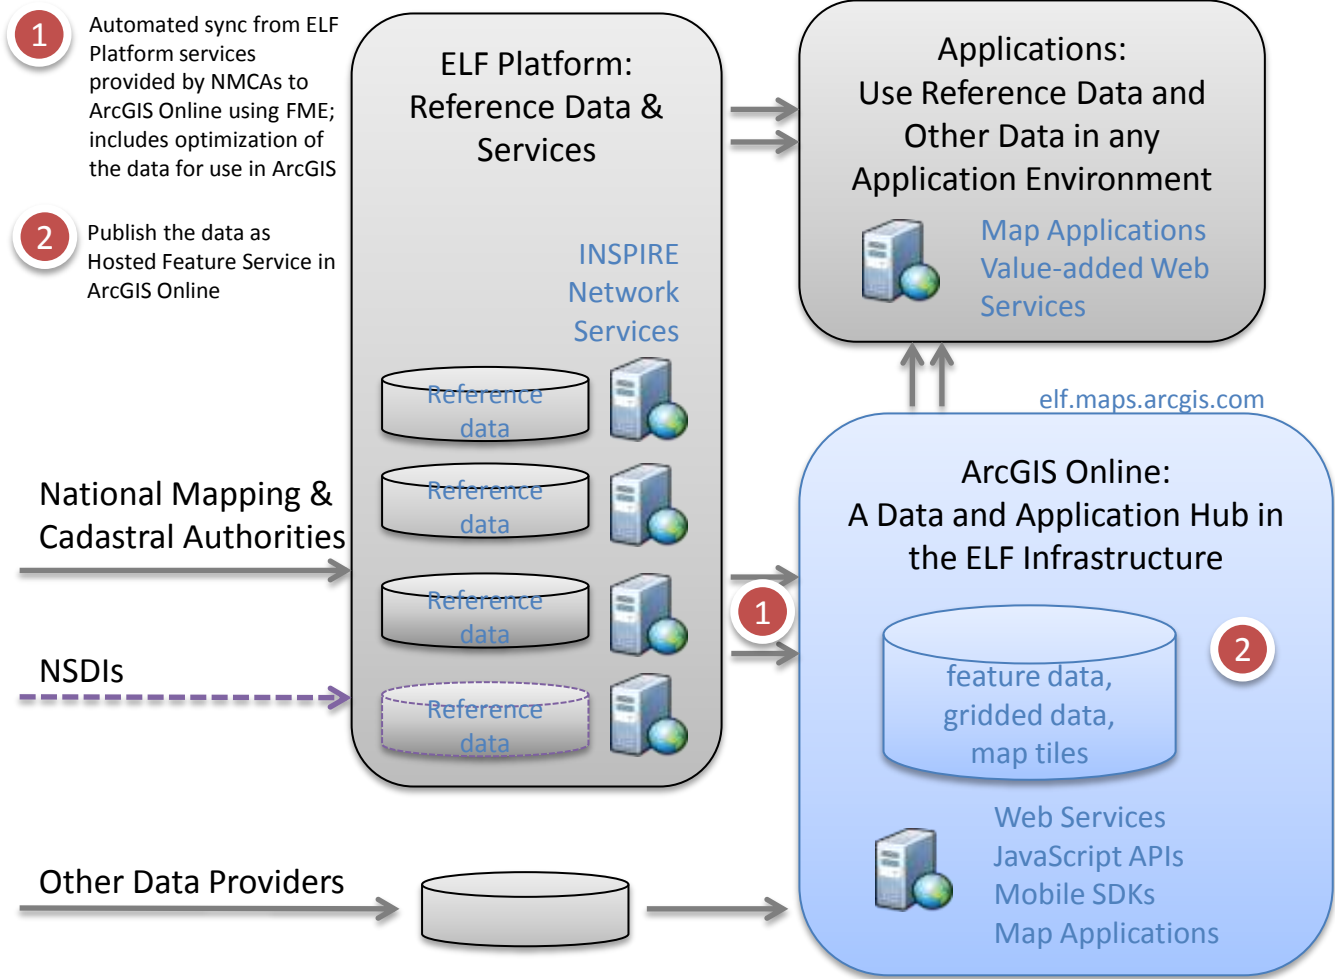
1 Automated sync from ELF Platform services provided by NMCAs to ArcGIS Online using FME; includes optimization of the data for use in ArcGIS

2 Publish the data as Hosted Feature Service in ArcGIS Online

ELF Platform: Reference Data & Services

INSPIRE Network Services

Reference data

Reference data

Reference data

Reference data

Applications: Use Reference Data and Other Data in any Application Environment

Map Applications
Value-added Web Services

elf.maps.arcgis.com

ArcGIS Online: A Data and Application Hub in the ELF Infrastructure

1

2

feature data, gridded data, map tiles

Web Services
JavaScript APIs
Mobile SDKs
Map Applications

National Mapping & Cadastral Authorities

NSDIs

Other Data Providers